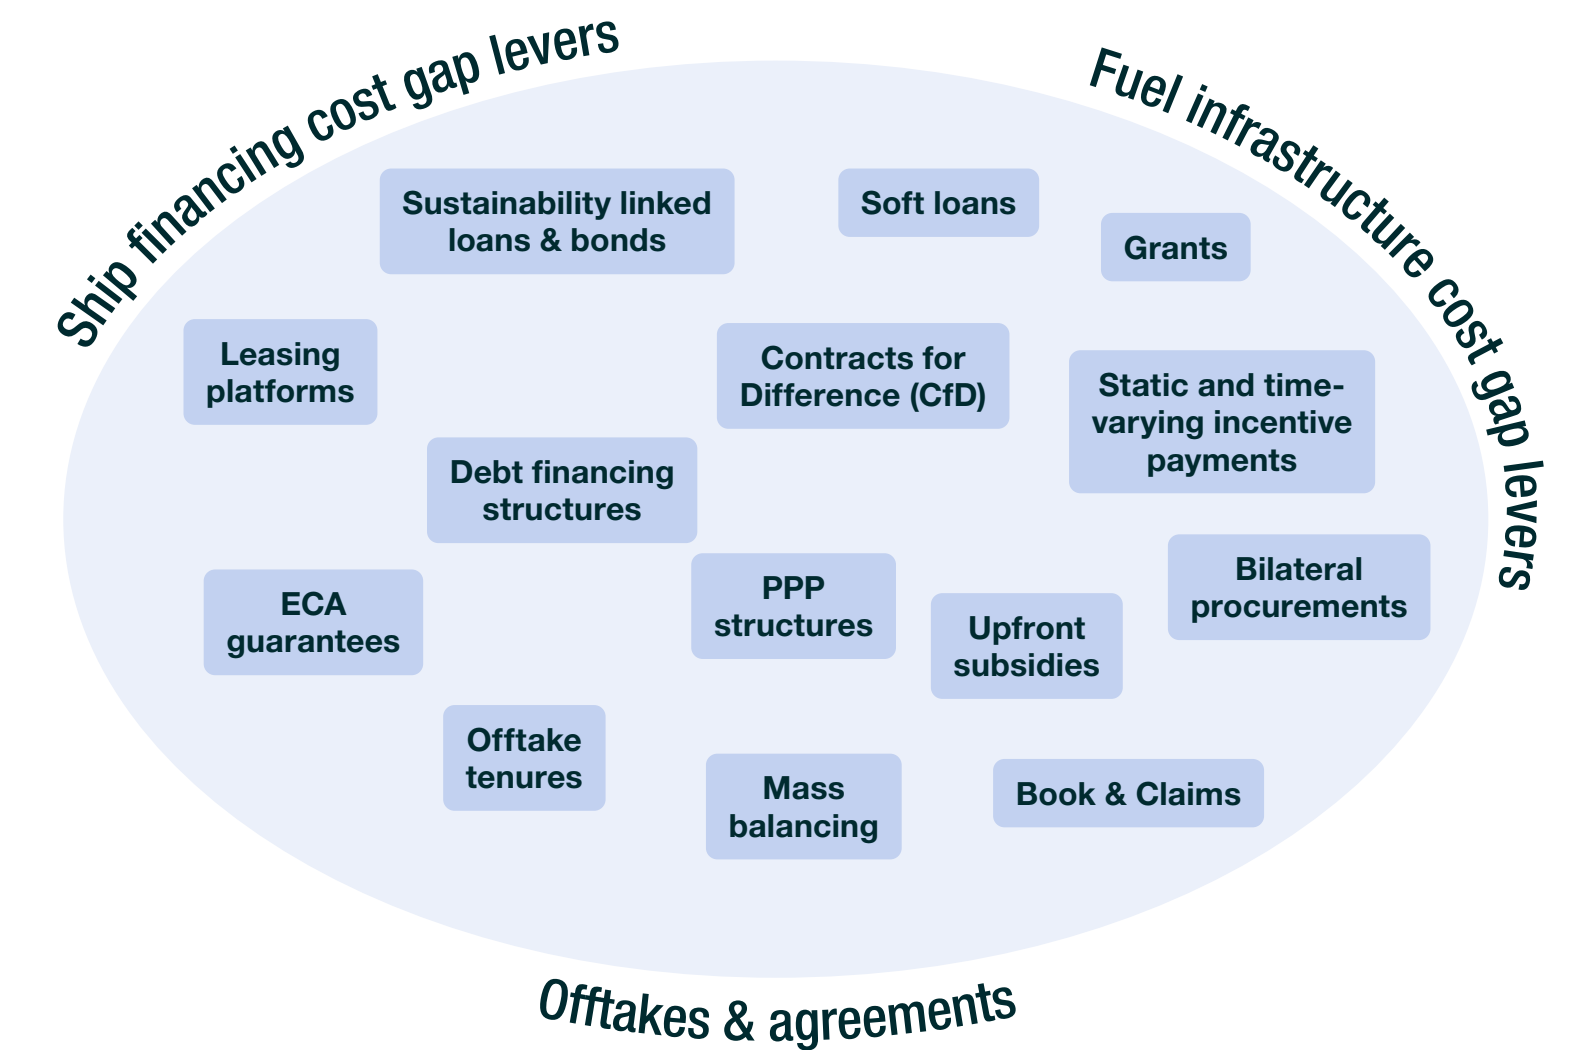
Ship financing cost gap levers

Fuel infrastructure cost gap levers

Sustainability linked loans & bonds

Soft loans

Grants

Leasing platforms

Contracts for Difference (CfD)

Static and time-varying incentive payments

Debt financing structures

Bilateral procurements

ECA guarantees

PPP structures

Upfront subsidies

Offtake tenures

Mass balancing

Book & Claims

Offtakes & agreements